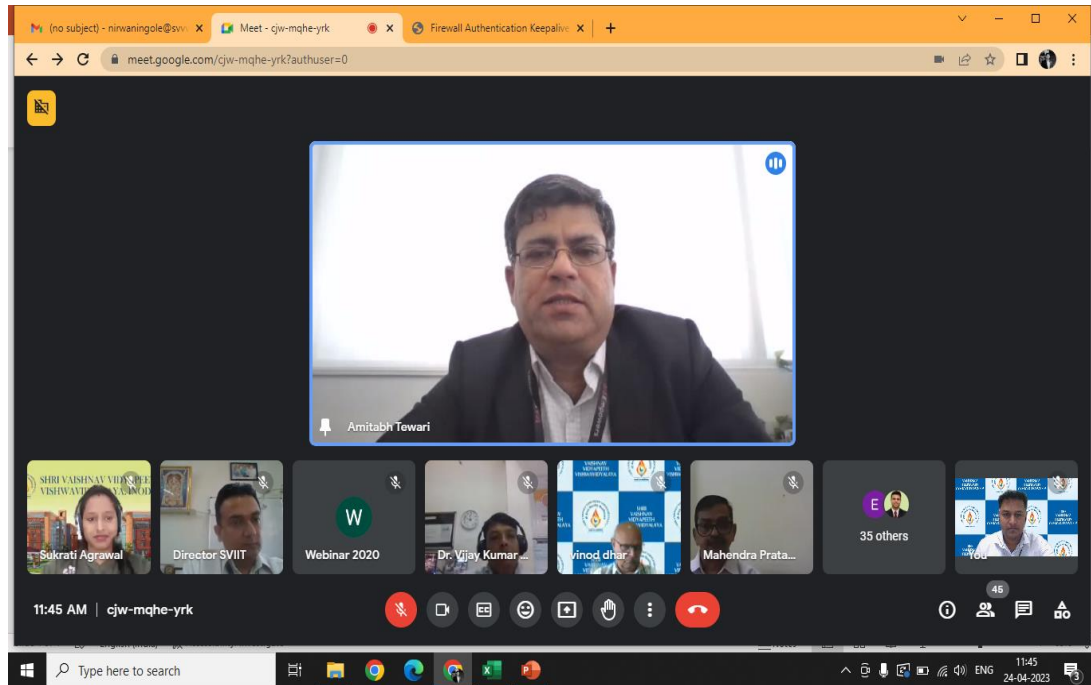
(no subject) - nirwaningole@svv
Meet - cjw-mqhe-yrk
Firewall Authentication Keepalive
meet.google.com/cjw-mqhe-yrk?authuser=0

Amitabh Tewari

SHRI VAISHNAV VIDYAPEETH VISHWAVIDYALAYA INDORE
Sukrati Agrawal
Director SVIIT
W
Webinar 2020
Dr. Vijay Kumar ...
SHRI VAISHNAV VIDYAPEETH VISHWAVIDYALAYA
vinod dhar
Mahendra Prata...
E
35 others
You

11:45 AM | cjw-mqhe-yrk
45

Type here to search
ENG
11:45
24-04-2023